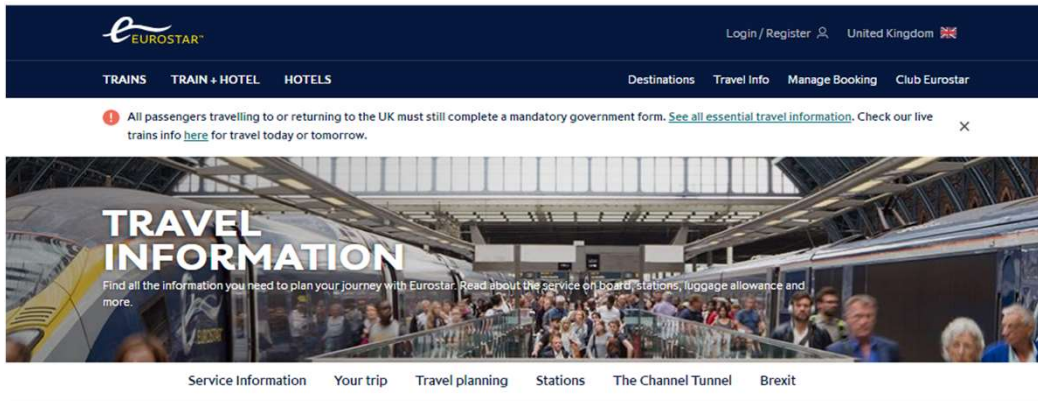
EUROSTAR™

Login / Register

United Kingdom

TRAINS TRAIN + HOTEL HOTELS

Destinations Travel Info Manage Booking Club Eurostar

All passengers travelling to or returning to the UK must still complete a mandatory government form. See all essential travel information. Check our live trains info here for travel today or tomorrow.

TRAVEL INFORMATION

Find all the information you need to plan your journey with Eurostar. Read about the service on board, stations, luggage allowance and more.

Service Information Your trip Travel planning Stations The Channel Tunnel Brexit